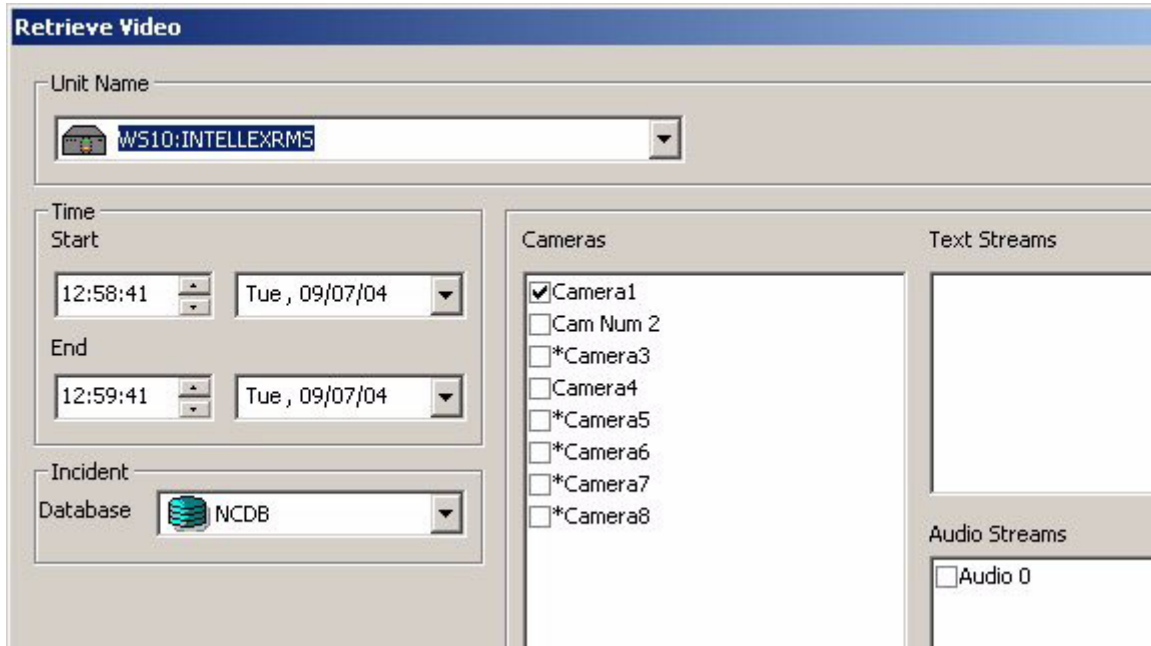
Retrieve Video

Unit Name

WS10:INTELLEXRMS

Time

Start

12:58:41

Tue , 09/07/04

End

12:59:41

Tue , 09/07/04

Incident

Database

NCDB

Cameras

Camera1
Cam Num 2
*Camera3
Camera4
*Camera5
*Camera6
*Camera7
*Camera8

Text Streams

Audio Streams

Audio 0